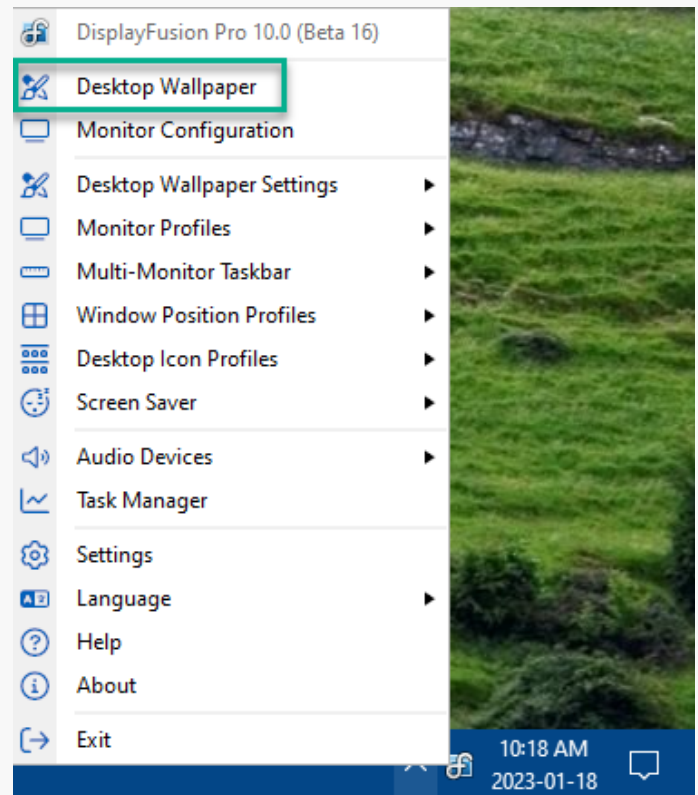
DisplayFusion Pro 10.0 (Beta 16)
Desktop Wallpaper
Monitor Configuration
Desktop Wallpaper Settings
Monitor Profiles
Multi-Monitor Taskbar
Window Position Profiles
Desktop Icon Profiles
Screen Saver
Audio Devices
Task Manager
Settings
Language
Help
About
Exit

10:18 AM
2023-01-18